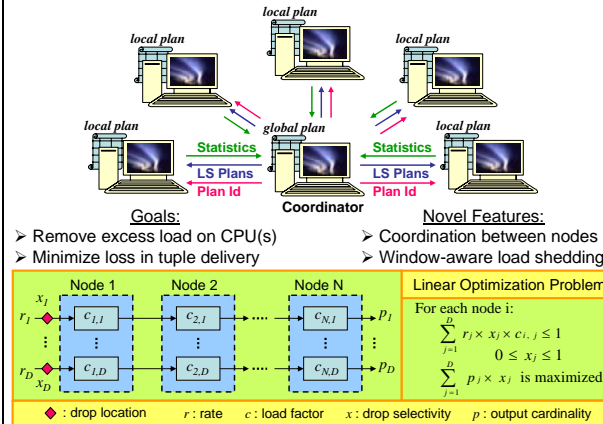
local plan

local plan

local plan

local plan

global plan

local plan

Statistics

LS Plans

Plan Id

Statistics

LS Plans

Plan Id

Coordinator

Goals:

➢ Remove excess load on CPU(s)

➢ Minimize loss in tuple delivery

Novel Features:

➢ Coordination between nodes

➢ Window-aware load shedding

Node 1

Node 2

Node N

$x_1$

$r_1$

$r_D$

$x_D$

$c_{1,1}$

$c_{1,D}$

$c_{2,1}$

$c_{2,D}$

$c_{N,1}$

$c_{N,D}$

$p_1$

$p_D$

Linear Optimization Problem

For each node i:

$\sum_{j=1}^{D} r_j \times x_j \times c_{i,j} \leq 1$

$0 \leq x_j \leq 1$

$\sum_{j=1}^{D} p_j \times x_j$ is maximized

◆ : drop location  $r$ : rate  $c$ : load factor  $x$ : drop selectivity  $p$ : output cardinality